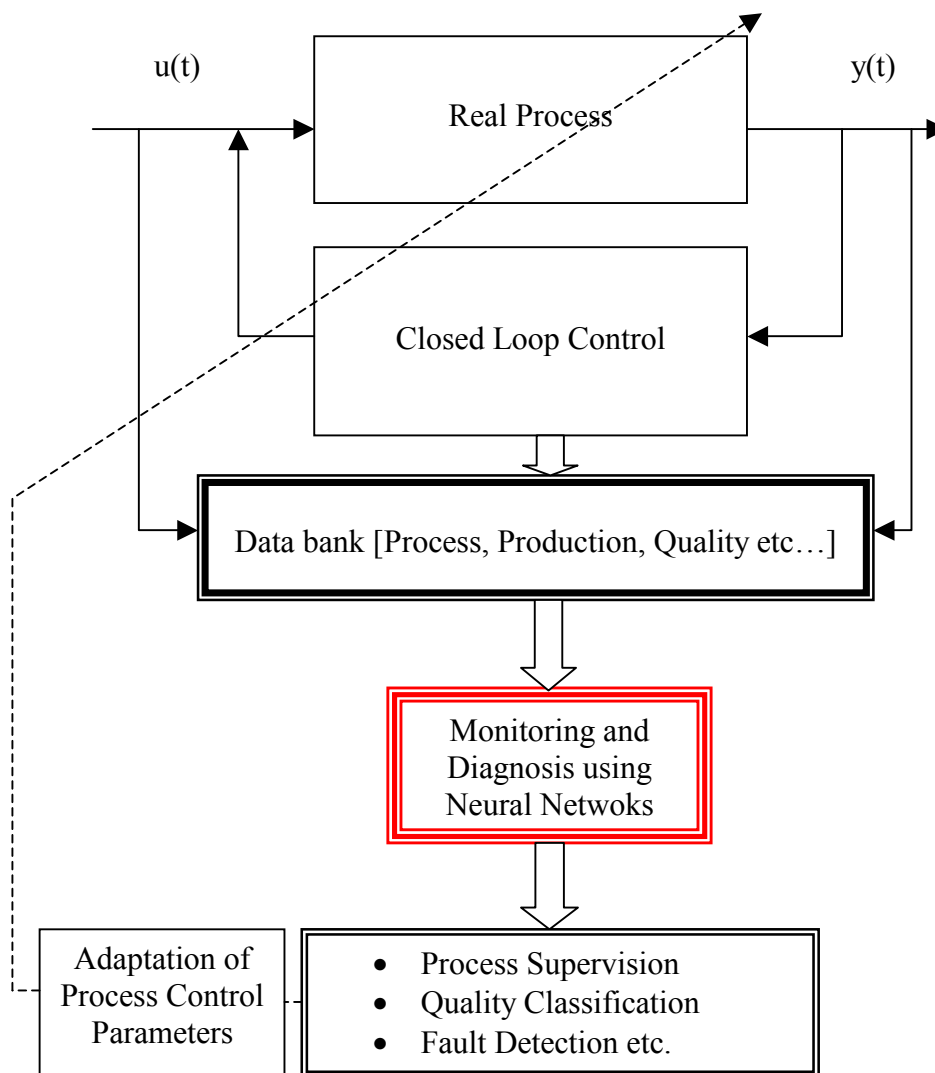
u(t)

Real Process

y(t)

Closed Loop Control

Data bank [Process, Production, Quality etc…]

Monitoring and Diagnosis using Neural Netwoks

Adaptation of Process Control Parameters

- Process Supervision
- Quality Classification
- Fault Detection etc.